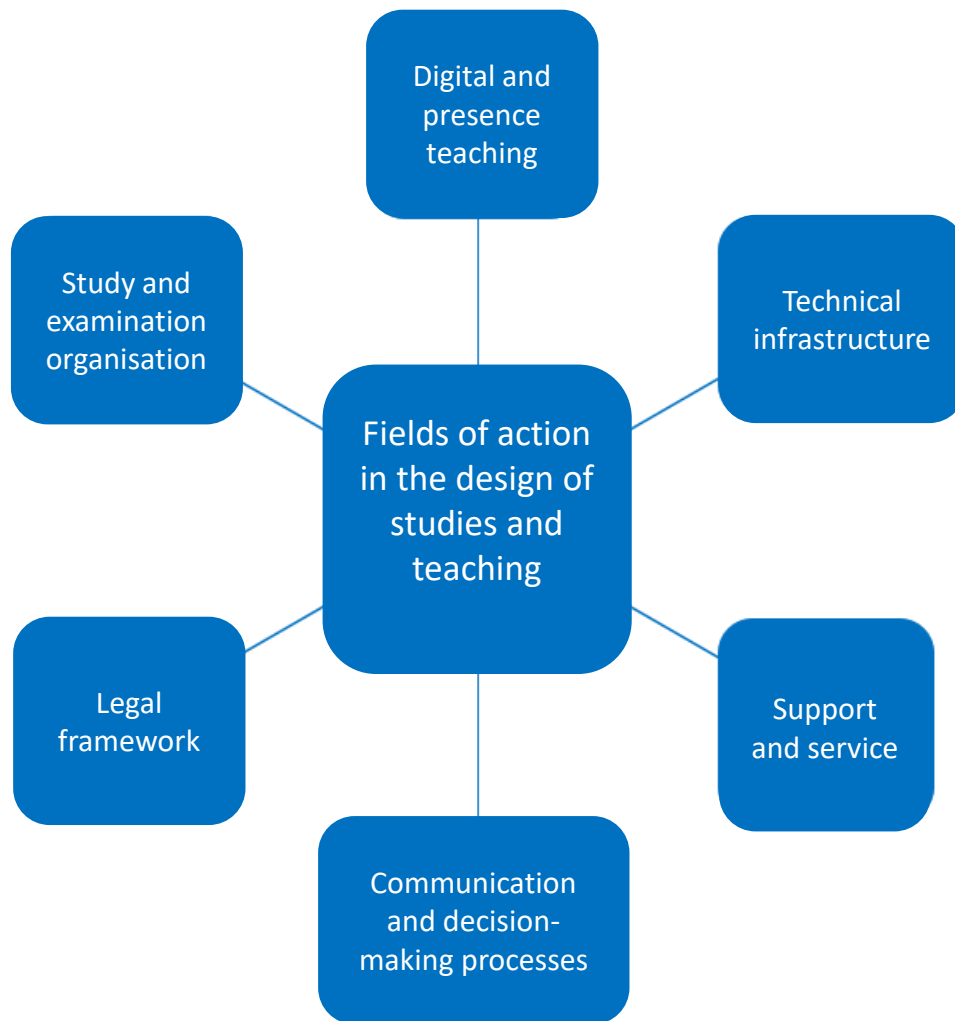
Digital and presence teaching

Study and examination organisation

Technical infrastructure

Fields of action in the design of studies and teaching

Legal framework

Support and service

Communication and decision-making processes